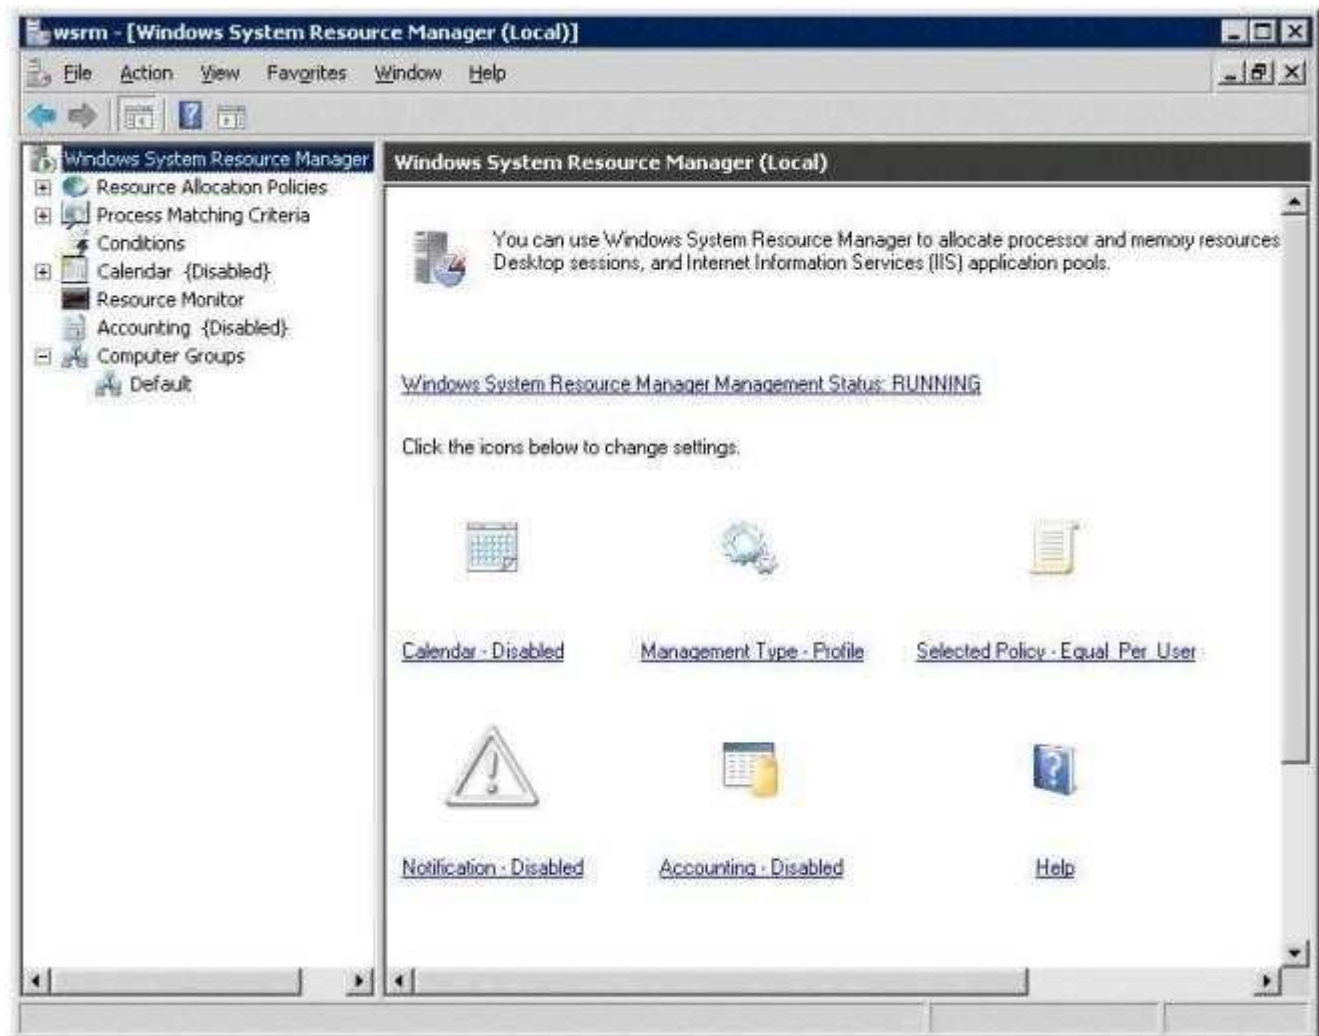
wsrm - [Windows System Resource Manager (Local)]

File Action View Favorites Window Help

Windows System Resource Manager
Resource Allocation Policies
Process Matching Criteria
Conditions
Calendar {Disabled}
Resource Monitor
Accounting {Disabled}
Computer Groups
Default

Windows System Resource Manager (Local)

You can use Windows System Resource Manager to allocate processor and memory resources Desktop sessions, and Internet Information Services (IIS) application pools.

Windows System Resource Manager Management Status: RUNNING

Click the icons below to change settings.

Calendar - Disabled

Management Type - Profile

Selected Policy - Equal_Per_User

Notification - Disabled

Accounting - Disabled

Help